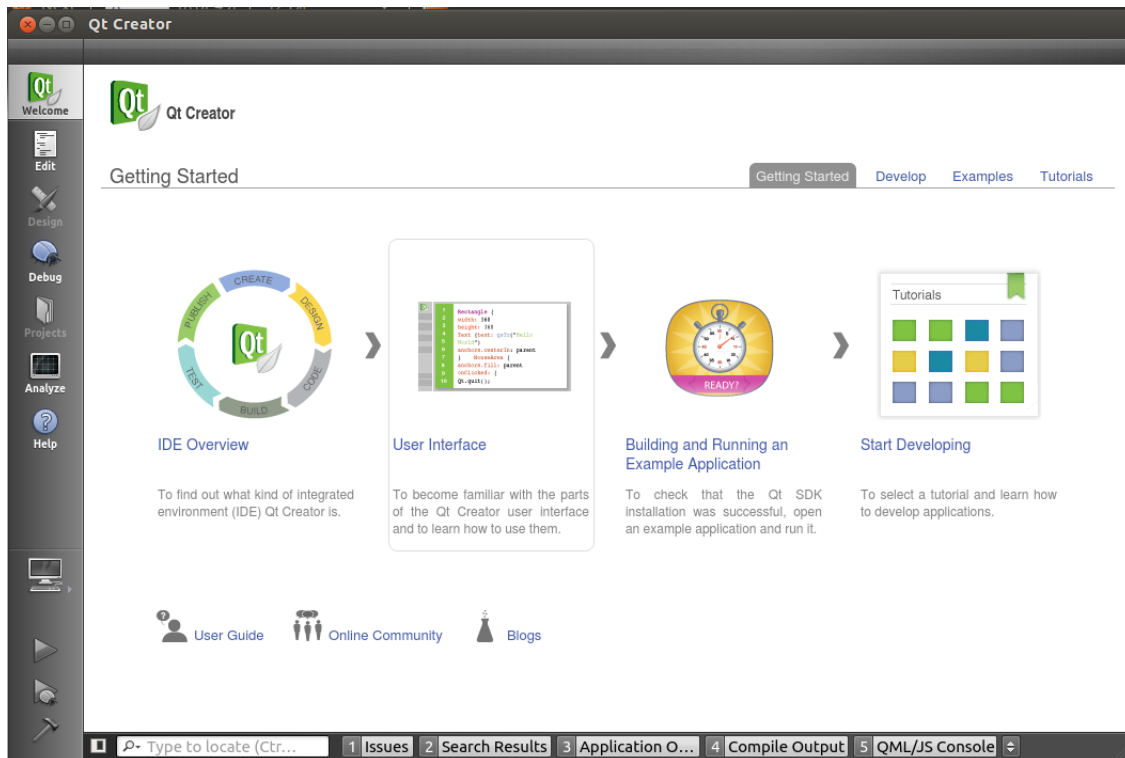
Qt Creator

Welcome
Edit
Design
Debug
Projects
Analyze
Help

Qt Creator

Getting Started

Getting Started Develop Examples Tutorials

CREATE
DESIGN
CODE
BUILD
TEST
PUBLISH

Rectangle {
width: 360
height: 360
Text {text: qsTr("Hello World")
anchors.centerIn: parent
} MouseArea {
anchors.fill: parent
onClicked: {
Qt.quit();

READY?

Tutorials

IDE Overview

To find out what kind of integrated environment (IDE) Qt Creator is.

User Interface

To become familiar with the parts of the Qt Creator user interface and to learn how to use them.

Building and Running an Example Application

To check that the Qt SDK installation was successful, open an example application and run it.

Start Developing

To select a tutorial and learn how to develop applications.

User Guide Online Community Blogs

Type to locate (Ctr... 1 Issues 2 Search Results 3 Application O... 4 Compile Output 5 QML/JS Console